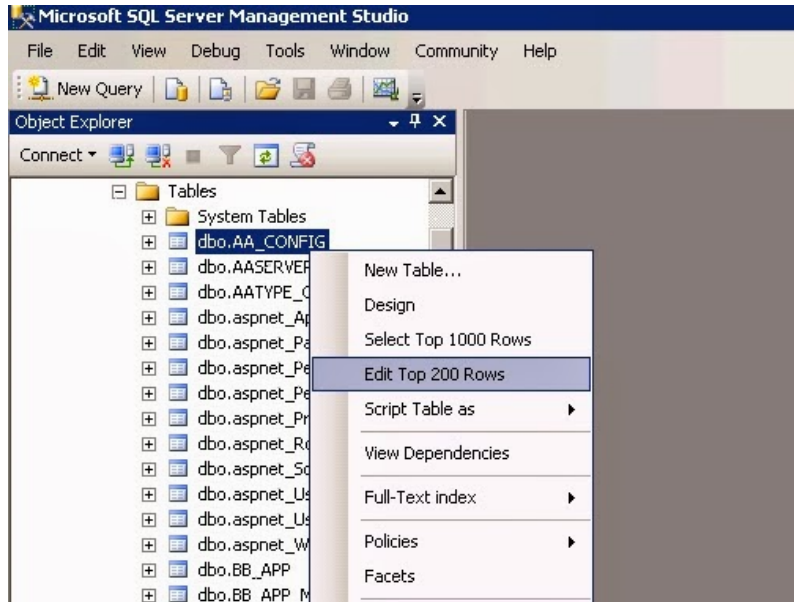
Microsoft SQL Server Management Studio

File Edit View Debug Tools Window Community Help

New Query

Object Explorer

Connect ▾

Tables
System Tables
dbo.AA_CONFIG
dbo.AASERVER
dbo.AATYPE_C
dbo.aspnet_Ap
dbo.aspnet_Pa
dbo.aspnet_Pe
dbo.aspnet_Pe
dbo.aspnet_Pr
dbo.aspnet_Ro
dbo.aspnet_Sc
dbo.aspnet_Us
dbo.aspnet_Us
dbo.aspnet_W
dbo.BB_APP
dbo.BB_APP_M

New Table...
Design
Select Top 1000 Rows
Edit Top 200 Rows
Script Table as
View Dependencies
Full-Text index
Policies
Facets